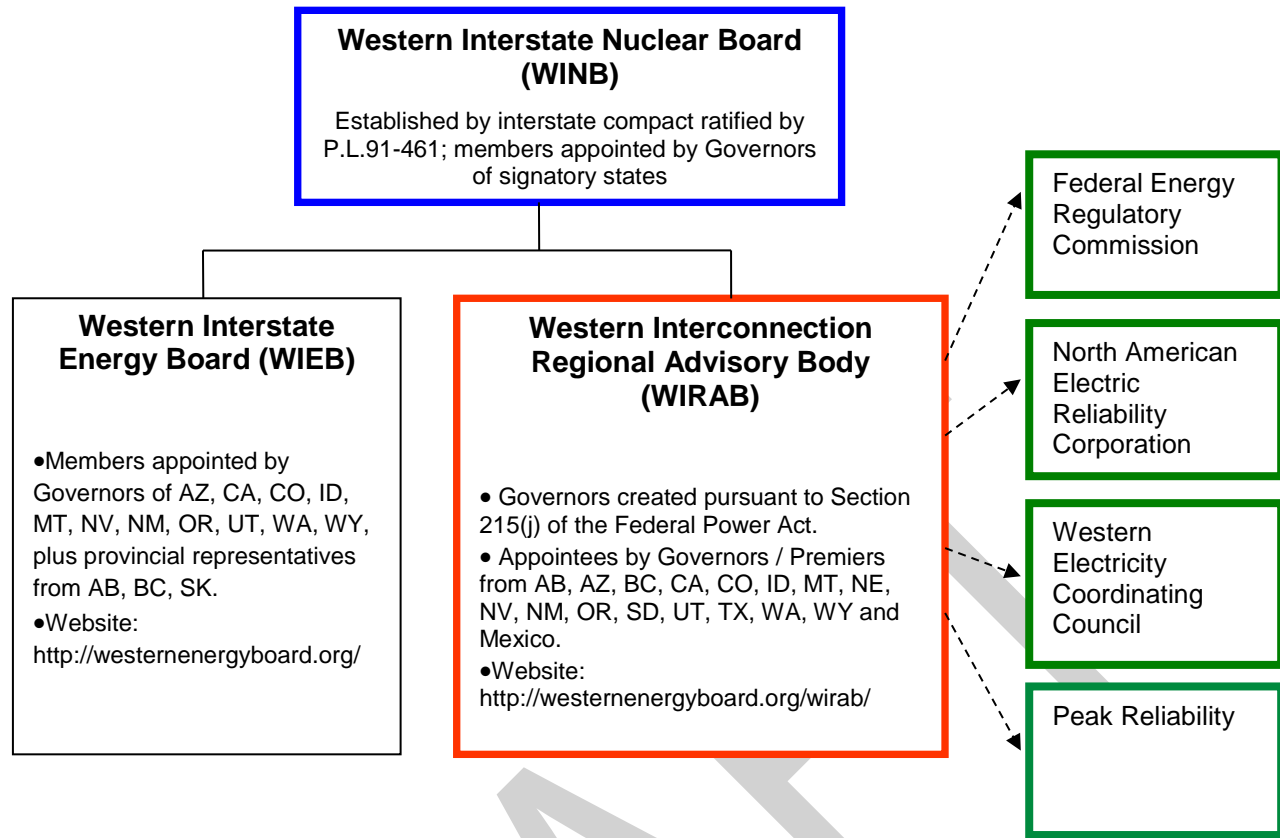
**Western Interstate Nuclear Board (WINB)**

Established by interstate compact ratified by P.L.91-461; members appointed by Governors of signatory states

**Western Interstate Energy Board (WIEB)**

•Members appointed by Governors of AZ, CA, CO, ID, MT, NV, NM, OR, UT, WA, WY, plus provincial representatives from AB, BC, SK.

•Website: http://westernenergyboard.org/

**Western Interconnection Regional Advisory Body (WIRAB)**

• Governors created pursuant to Section 215(j) of the Federal Power Act.

• Appointees by Governors / Premiers from AB, AZ, BC, CA, CO, ID, MT, NE, NV, NM, OR, SD, UT, TX, WA, WY and Mexico.

•Website: http://westernenergyboard.org/wirab/

Federal Energy Regulatory Commission

North American Electric Reliability Corporation

Western Electricity Coordinating Council

Peak Reliability